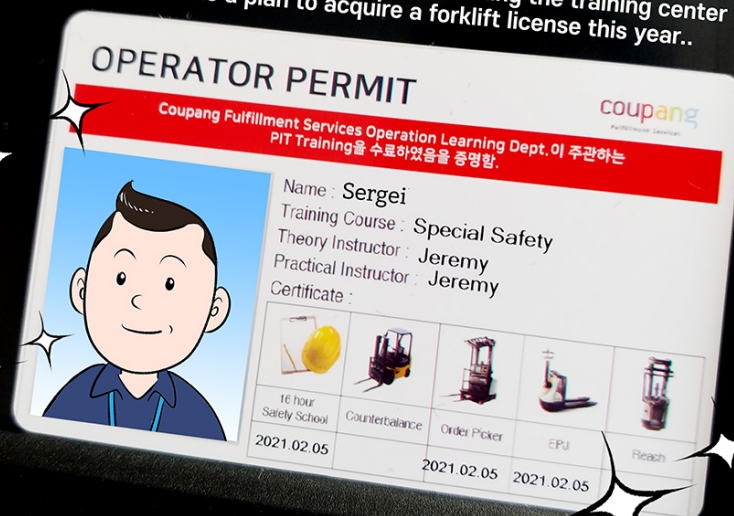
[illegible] the training center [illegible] a plan to acquire a forklift license this year..

OPERATOR PERMIT

coupang
Fulfillment Services

Coupang Fulfillment Services Operation Learning Dept.이 주관하는 PIT Training을 수료하였음을 증명함.

Name : Sergei
Training Course : Special Safety
Theory Instructor : Jeremy
Practical Instructor : Jeremy
Certificate :

| 16 hour Safety School | Counterbalance | Order Picker | EPJ | Reach |
|---|---|---|---|---|
| 2021.02.05 | | 2021.02.05 | 2021.02.05 | |